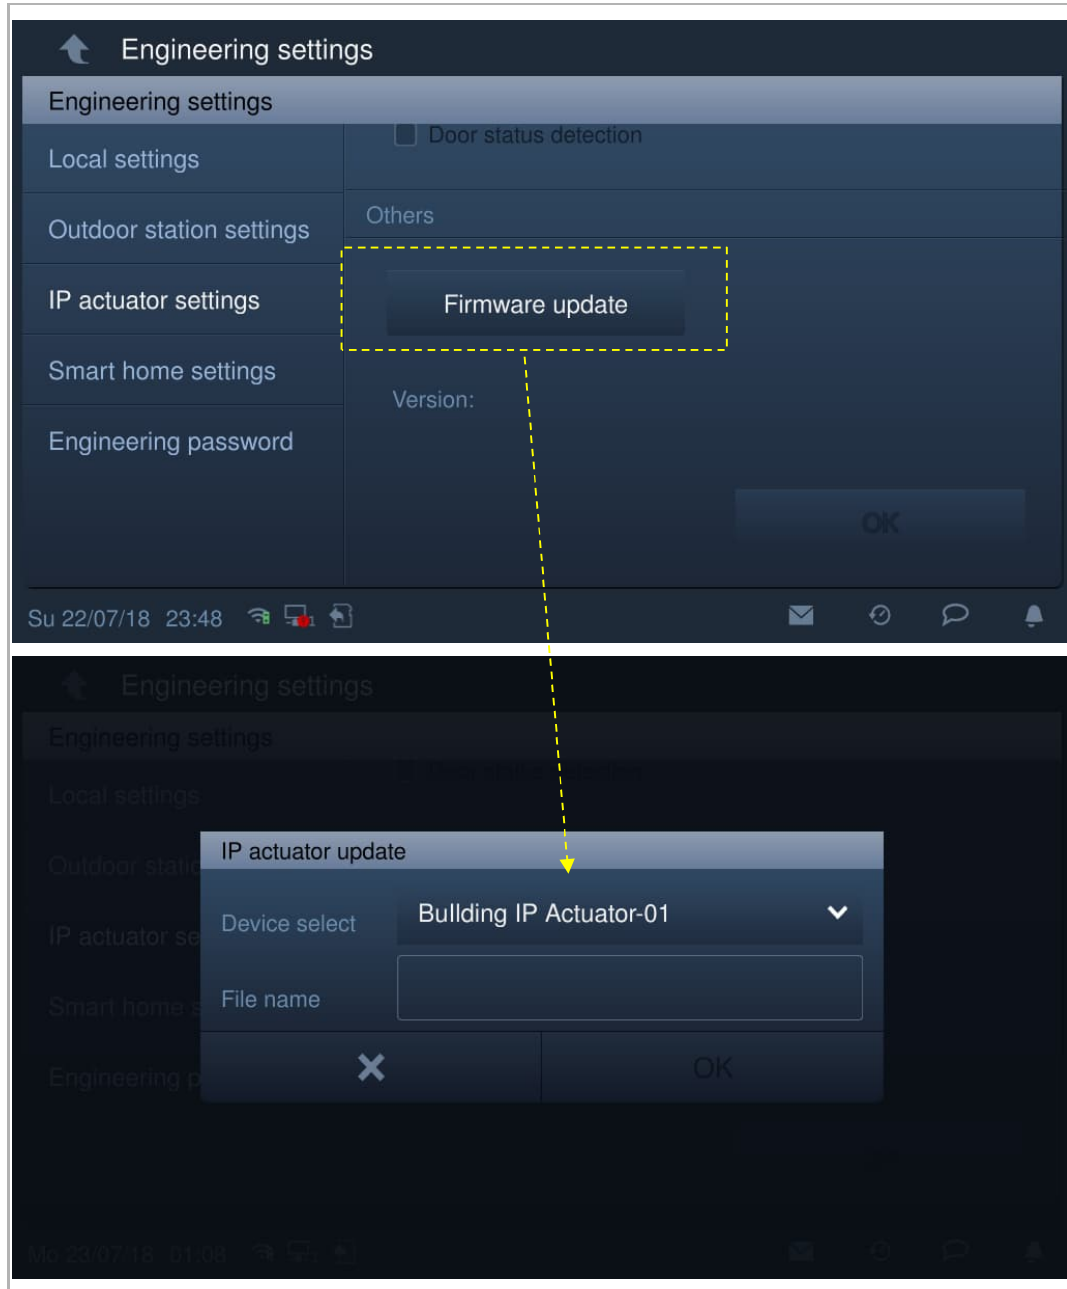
Engineering settings

Engineering settings

Local settings

Outdoor station settings

IP actuator settings

Smart home settings

Engineering password

Door status detection

Others

Firmware update

Version:

OK

Su 22/07/18 23:48

Engineering settings

Engineering settings

Local settings

Outdoor statio

IP actuator se

Smart home s

Engineering p

Door status detection

IP actuator update

Device select

Bullding IP Actuator-01

File name

OK

Mo 23/07/18 01:08